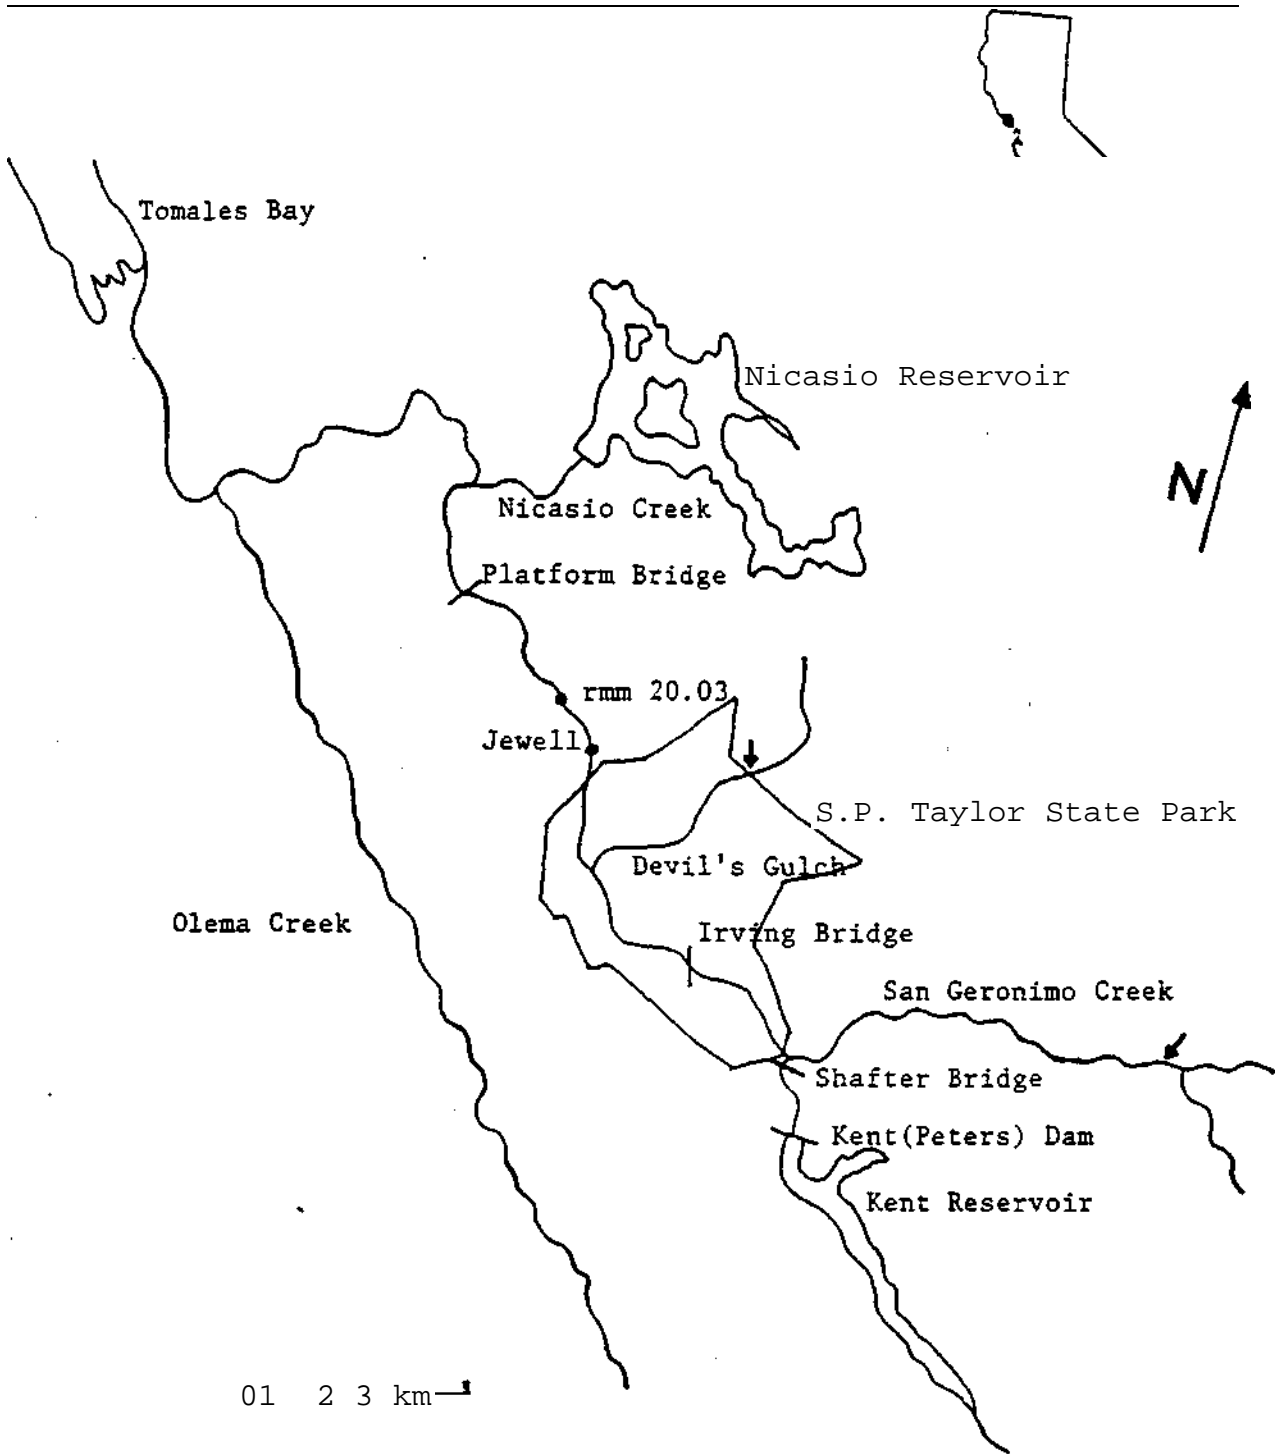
Tomales Bay

Nicasio Reservoir

N

Nicasio Creek

Platform Bridge

rmm 20.03

Jewell

S.P. Taylor State Park

Devil's Gulch

Olema Creek

Irving Bridge

San Geronimo Creek

Shafter Bridge

Kent(Peters) Dam

Kent Reservoir

01 2 3 km